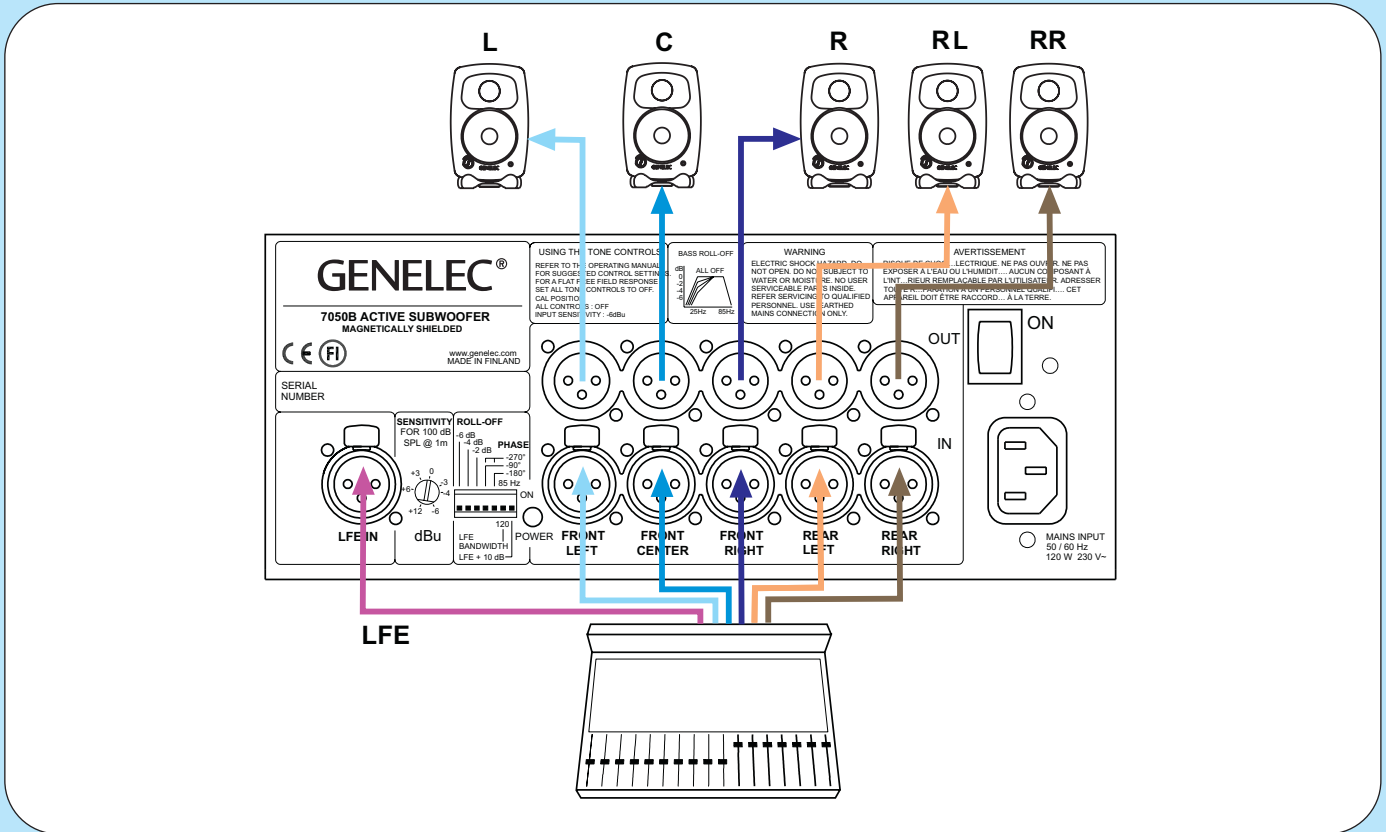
L C R RL RR

GENELEC®
7050B ACTIVE SUBWOOFER
MAGNETICALLY SHIELDED
CE FI
www.genelec.com
MADE IN FINLAND

USING THE TONE CONTROLS
REFER TO THE OPERATING MANUAL FOR SUGGESTED CONTROL SETTINGS. FOR A FLAT FREE FIELD RESPONSE SET ALL TONE CONTROLS TO OFF. CAL POSITION: ALL CONTROLS : OFF INPUT SENSITIVITY : -6dBu

BASS ROLL-OFF
dB 0 -2 -4 -6
ALL OFF
25Hz 85Hz

WARNING
ELECTRIC SHOCK HAZARD. DO NOT OPEN. DO NOT SUBJECT TO WATER OR MOISTURE. NO USER SERVICEABLE PARTS INSIDE. REFER SERVICING TO QUALIFIED PERSONNEL. USE EARTHED MAINS CONNECTION ONLY.

AVERTISSEMENT
RISQUE DE CHOC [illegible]LECTRIQUE. NE PAS OUVRIR. NE PAS EXPOSER À L'EAU OU L'HUMIDIT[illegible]. AUCUN COMPOSANT À L'INT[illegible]RIEUR REMPLACABLE PAR L'UTILISATEUR. ADRESSER TOUTE R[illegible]PARATION À UN PERSONNEL QUALIFI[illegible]. CET APPAREIL DOIT ÊTRE RACCORD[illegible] À LA TERRE.

OUT
ON
IN

SERIAL NUMBER

SENSITIVITY FOR 100 dB SPL @ 1m
+3 0 -3 +6 -4 +12 -6
dBu

ROLL-OFF
-6 dB
-4 dB
-2 dB
PHASE
-270°
-90°
-180°
85 Hz
ON
120
LFE BANDWIDTH
LFE + 10 dB
POWER

LFE IN
FRONT LEFT
FRONT CENTER
FRONT RIGHT
REAR LEFT
REAR RIGHT

MAINS INPUT
50 / 60 Hz
120 W 230 V~

LFE